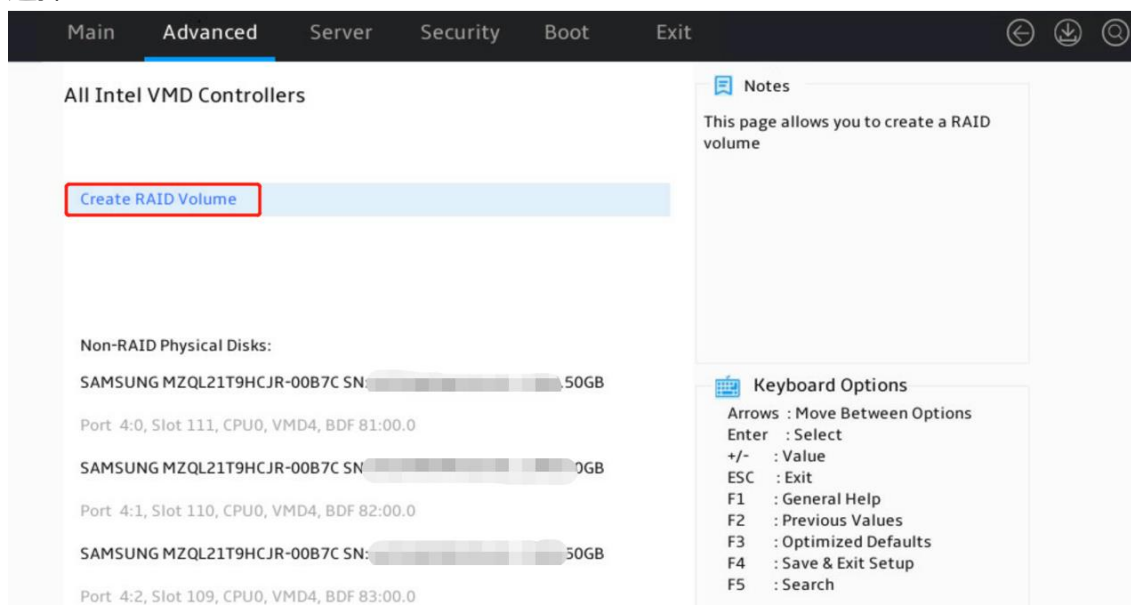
Main Advanced Server Security Boot Exit

All Intel VMD Controllers

Create RAID Volume

Non-RAID Physical Disks:

SAMSUNG MZQL21T9HCJR-00B7C SN: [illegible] 50GB

Port 4:0, Slot 111, CPU0, VMD4, BDF 81:00.0

SAMSUNG MZQL21T9HCJR-00B7C SN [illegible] 0GB

Port 4:1, Slot 110, CPU0, VMD4, BDF 82:00.0

SAMSUNG MZQL21T9HCJR-00B7C SN: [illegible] 50GB

Port 4:2, Slot 109, CPU0, VMD4, BDF 83:00.0

Notes

This page allows you to create a RAID volume

Keyboard Options

Arrows : Move Between Options
Enter : Select
+/- : Value
ESC : Exit
F1 : General Help
F2 : Previous Values
F3 : Optimized Defaults
F4 : Save & Exit Setup
F5 : Search